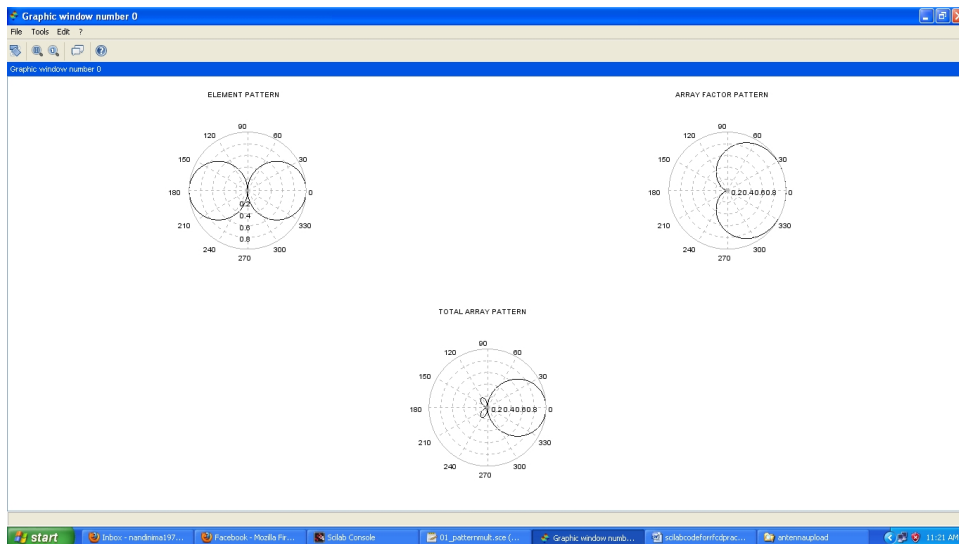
Graphic window number 0
File Tools Edit ?
Graphic window number 0

ELEMENT PATTERN
90
60
30
0
330
300
270
240
210
180
150
120
0.2
0.4
0.6
0.8

ARRAY FACTOR PATTERN
90
60
30
0
330
300
270
240
210
180
150
120
0.20.40.60.8

TOTAL ARRAY PATTERN
90
60
30
0
330
300
270
240
210
180
150
120
0.20.40.60.8

start
Inbox - nandinima197...
Facebook - Mozilla Fir...
Scilab Console
01_patternmult.sce (...
Graphic window numb...
scilabcodeforrfcdprac...
antennaupload
11:21 AM